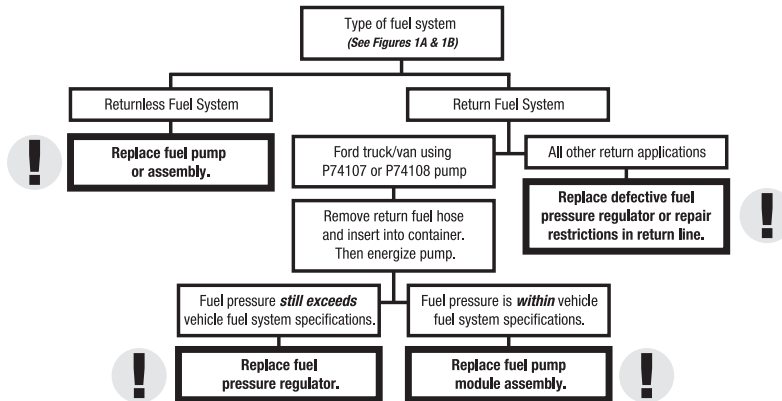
Type of fuel system
(See Figures 1A & 1B)

Returnless Fuel System

Return Fuel System

!

Replace fuel pump or assembly.

Ford truck/van using P74107 or P74108 pump

All other return applications

Replace defective fuel pressure regulator or repair restrictions in return line.

!

Remove return fuel hose and insert into container. Then energize pump.

Fuel pressure still exceeds vehicle fuel system specifications.

Fuel pressure is within vehicle fuel system specifications.

!

Replace fuel pressure regulator.

Replace fuel pump module assembly.

!